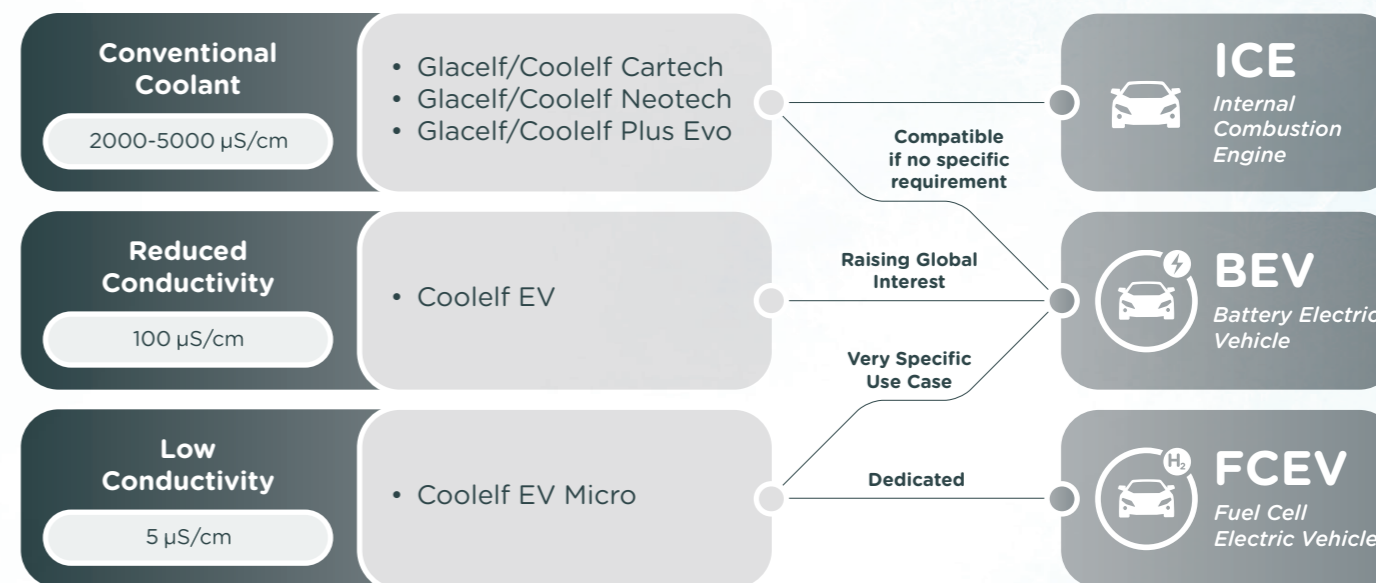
Conventional Coolant

2000-5000 µS/cm

• Glacelf/Coolelf Cartech
• Glacelf/Coolelf Neotech
• Glacelf/Coolelf Plus Evo

Reduced Conductivity

100 µS/cm

• Coolelf EV

Low Conductivity

5 µS/cm

• Coolelf EV Micro

Compatible if no specific requirement

Raising Global Interest

Very Specific Use Case

Dedicated

ICE
Internal Combustion Engine

BEV
Battery Electric Vehicle

$H_2$

FCEV
Fuel Cell Electric Vehicle